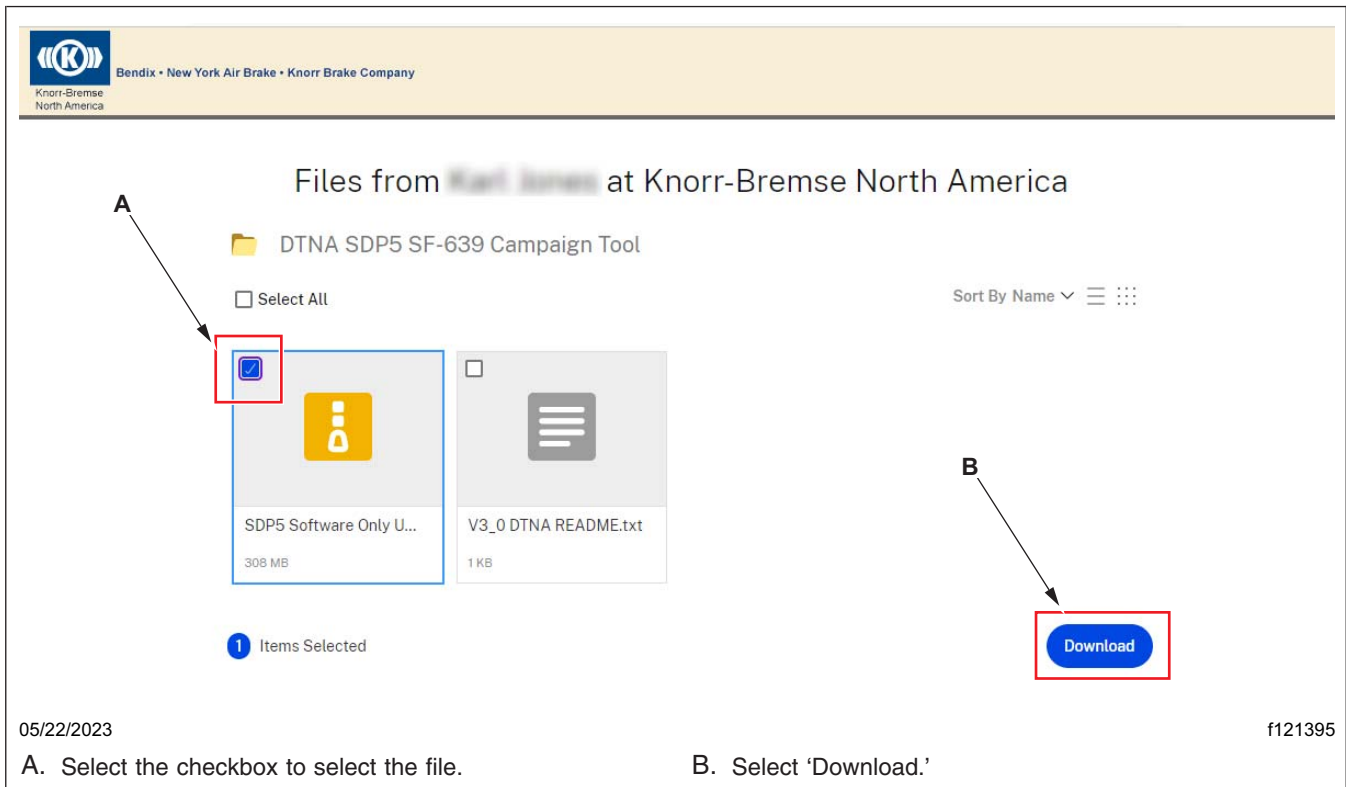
Knorr-Bremse North America

Bendix • New York Air Brake • Knorr Brake Company

Files from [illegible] at Knorr-Bremse North America

A

DTNA SDP5 SF-639 Campaign Tool

Select All

Sort By Name

SDP5 Software Only U...

308 MB

V3_0 DTNA README.txt

1 KB

B

1 Items Selected

Download

05/22/2023

f121395

A. Select the checkbox to select the file.

B. Select ‘Download.’